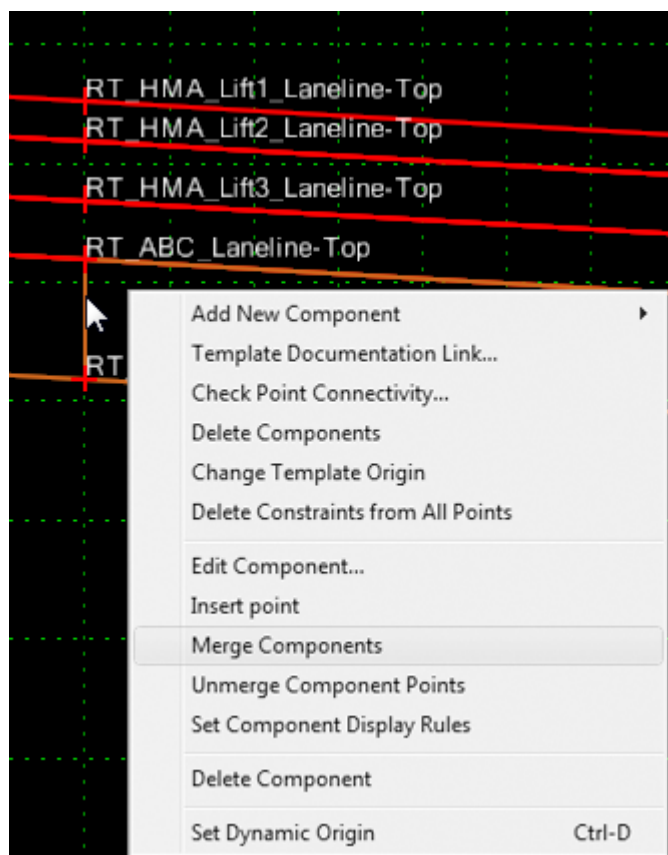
RT_HMA_Lift1_Laneline-Top
RT_HMA_Lift2_Laneline-Top
RT_HMA_Lift3_Laneline-Top
RT_ABC_Laneline-Top
RT

Add New Component
Template Documentation Link...
Check Point Connectivity...
Delete Components
Change Template Origin
Delete Constraints from All Points

Edit Component...
Insert point
Merge Components
Unmerge Component Points
Set Component Display Rules

Delete Component

Set Dynamic Origin Ctrl-D